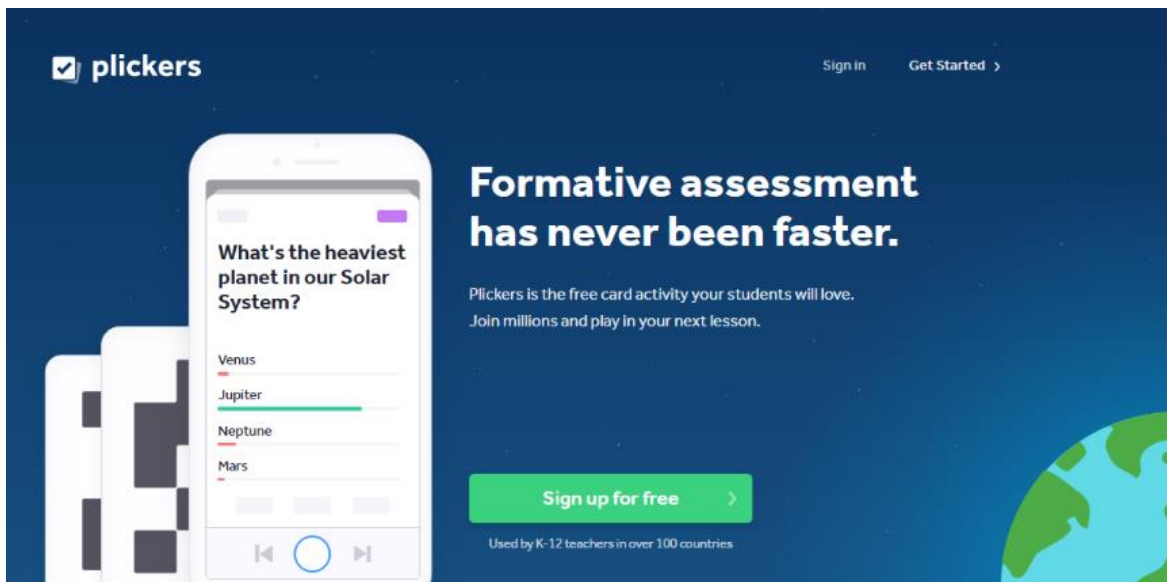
plickers

Sign in Get Started ›

What's the heaviest planet in our Solar System?

Venus

Jupiter

Neptune

Mars

Formative assessment has never been faster.

Plickers is the free card activity your students will love. Join millions and play in your next lesson.

Sign up for free ›

Used by K-12 teachers in over 100 countries